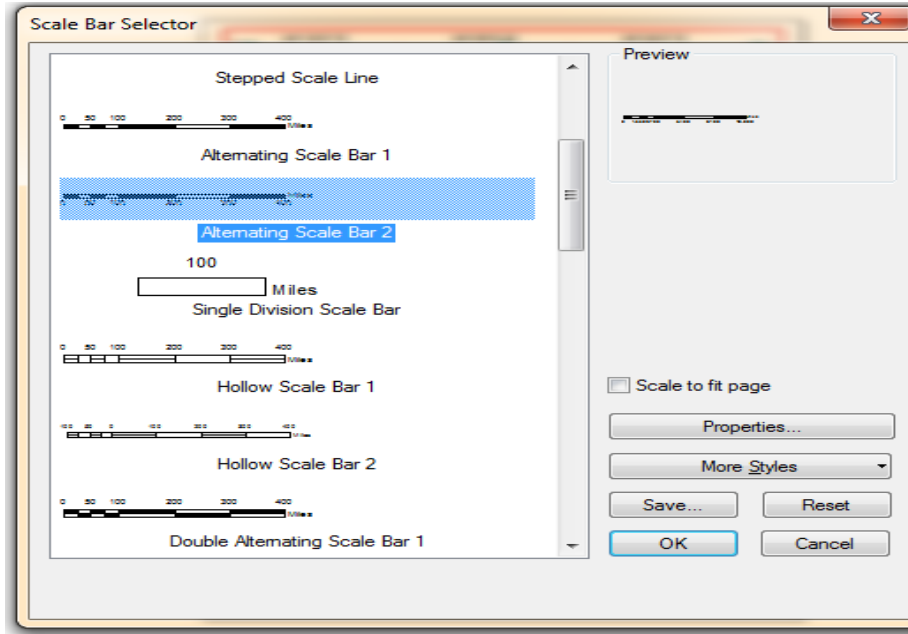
Scale Bar Selector

Stepped Scale Line

0 50 100 200 300 400 Miles

Alternating Scale Bar 1

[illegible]

Alternating Scale Bar 2

100

Miles

Single Division Scale Bar

0 50 100 200 300 400 Miles

Hollow Scale Bar 1

100 50 0 100 200 300 400 Miles

Hollow Scale Bar 2

0 50 100 200 300 400 Miles

Double Alternating Scale Bar 1

Preview

Scale to fit page

Properties...

More Styles

Save...

Reset

OK

Cancel